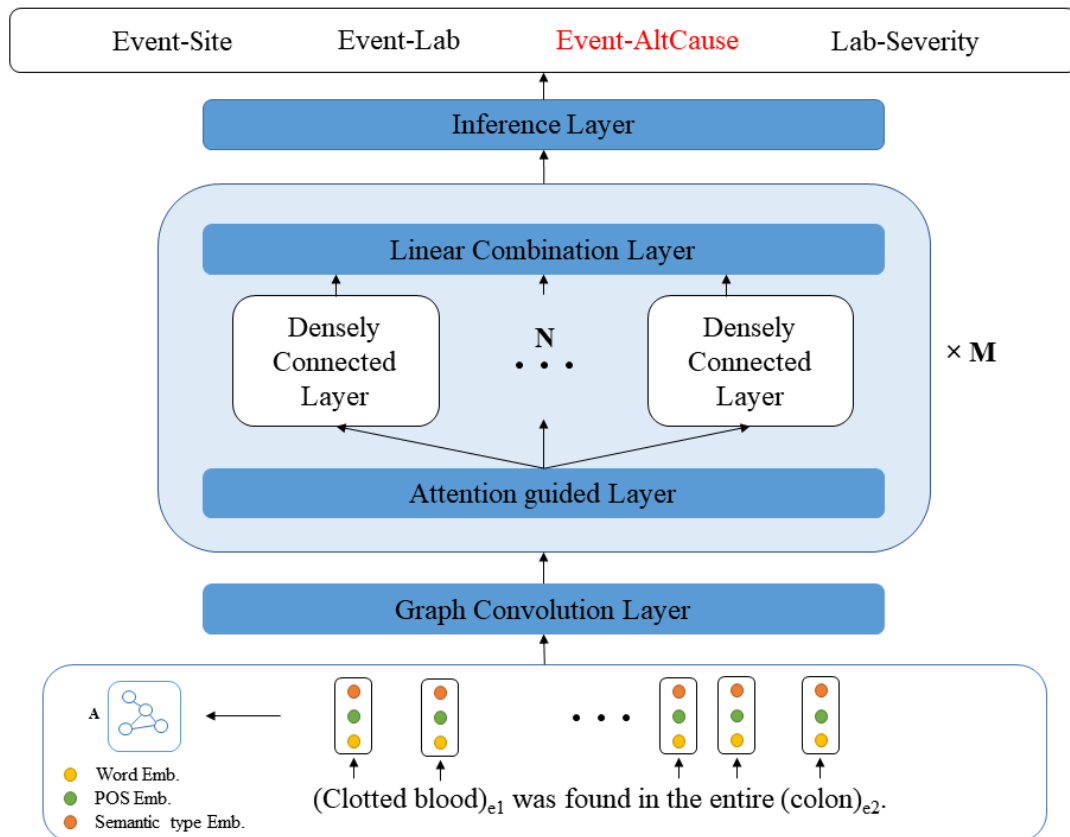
Event-Site Event-Lab Event-AltCause Lab-Severity

Inference Layer

Linear Combination Layer

Densely Connected Layer

N

Densely Connected Layer

× M

Attention guided Layer

Graph Convolution Layer

A

Word Emb.
POS Emb.
Semantic type Emb.

(Clotted blood)$_{e1}$ was found in the entire (colon)$_{e2}$.